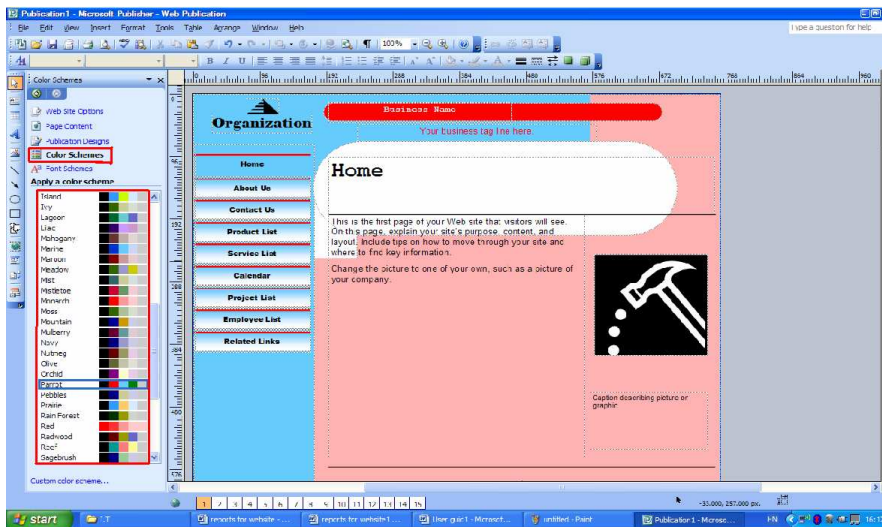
Publication1 - Microsoft Publisher - Web Publication

File Edit View Insert Format Tools Table Arrange Window Help

Type a question for help

100%

Color Schemes

Web Site Options
Page Content
Publication Designs
Color Schemes
Font Schemes

Apply a color scheme

Island
Ivy
Lagoon
Lilac
Mahogany
Marine
Maroon
Meadow
Mist
Mistletoe
Monarch
Moss
Mountain
Mulberry
Navy
Nutmeg
Olive
Orchid
Parrot
Pebbles
Prairie
Rain Forest
Red
Redwood
Reef
Sagebrush

Custom color scheme...

Organization

Business Name

Your business tag line here.

Home
About Us
Contact Us
Product List
Service List
Calendar
Project List
Employee List
Related Links

Home

This is the first page of your Web site that visitors will see. On this page, explain your site's purpose, content, and layout. Include tips on how to move through your site and where to find key information.

Change the picture to one of your own, such as a picture of your company.

Caption describing picture or graphic.

1 2 3 4 5 6 7 8 9 10 11 12 13 14 15

-33,000, 257,000 px.

start

reports for website - ...
reports for website1 ...
User guide1 - Microsoft...
untitled - Paint
Publication1 - Micros...

EN